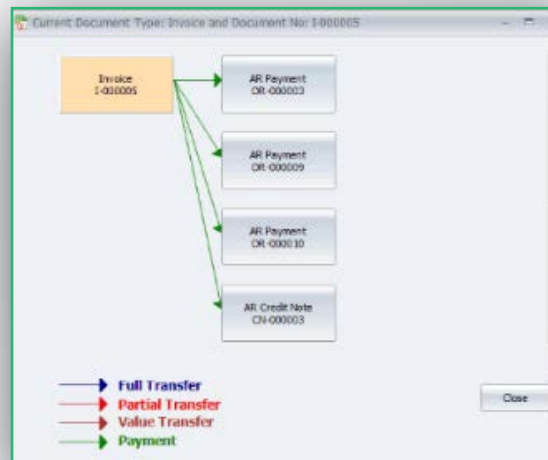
Current Document Type: Invoice and Document No: I-000005

Invoice
I-000005

AR Payment
OR-000003

AR Payment
OR-000009

AR Payment
OR-000010

AR Credit Note
CN-000003

Full Transfer
Partial Transfer
Value Transfer
Payment

Close